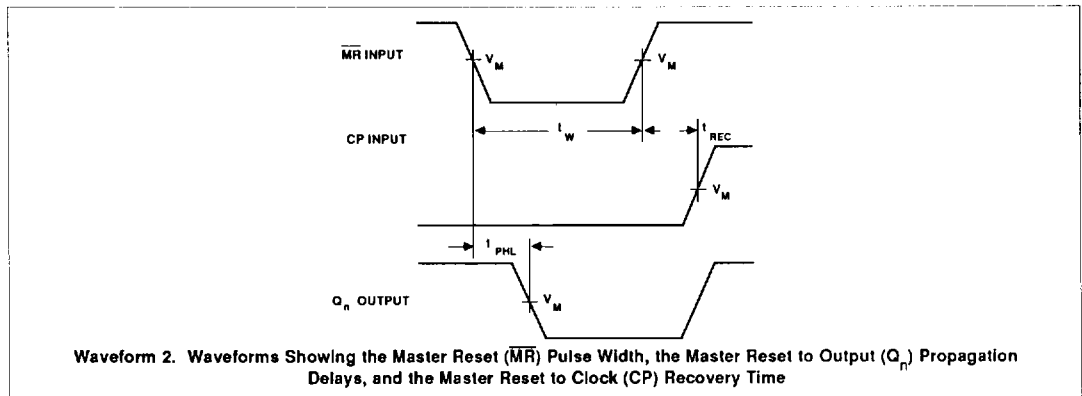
$\overline{MR}$ INPUT

$V_M$

$V_M$

CP INPUT

$t_W$

$t_{REC}$

$V_M$

$t_{PHL}$

$Q_n$ OUTPUT

$V_M$

Waveform 2. Waveforms Showing the Master Reset ($\overline{MR}$) Pulse Width, the Master Reset to Output ($Q_n$) Propagation Delays, and the Master Reset to Clock (CP) Recovery Time